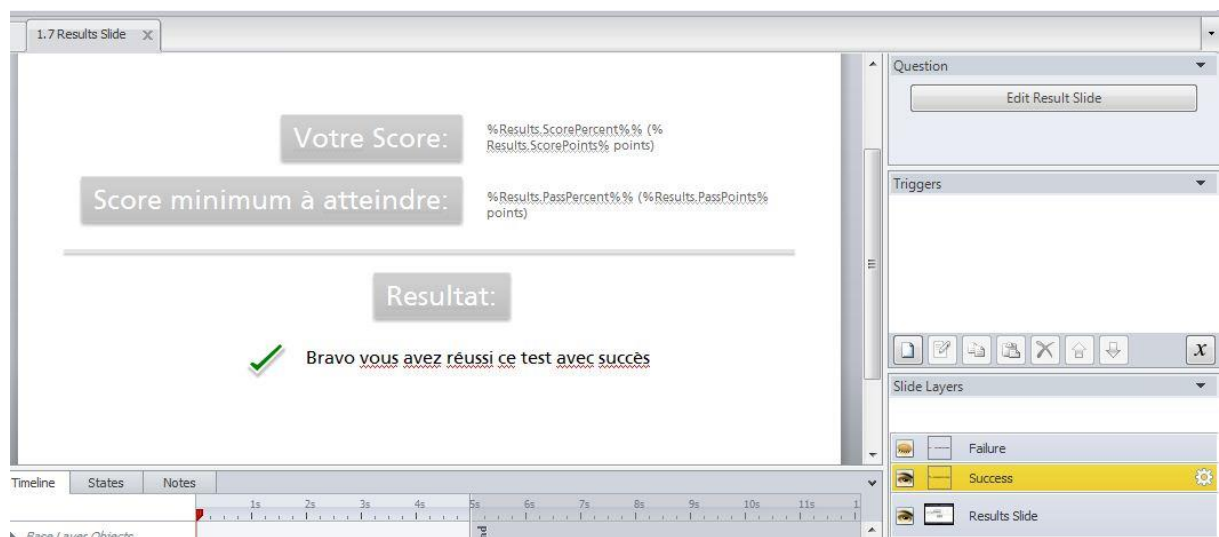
1.7 Results Slide

Votre Score:

%Results.ScorePercent%% (%Results.ScorePoints% points)

Score minimum à atteindre:

%Results.PassPercent%% (%Results.PassPoints% points)

Resultat:

Bravo vous avez réussi ce test avec succès

Question

Edit Result Slide

Triggers

$x$

Slide Layers

Failure

Success

Results Slide

Timeline States Notes

1s 2s 3s 4s 5s 6s 7s 8s 9s 10s 11s

Base Layer Objects